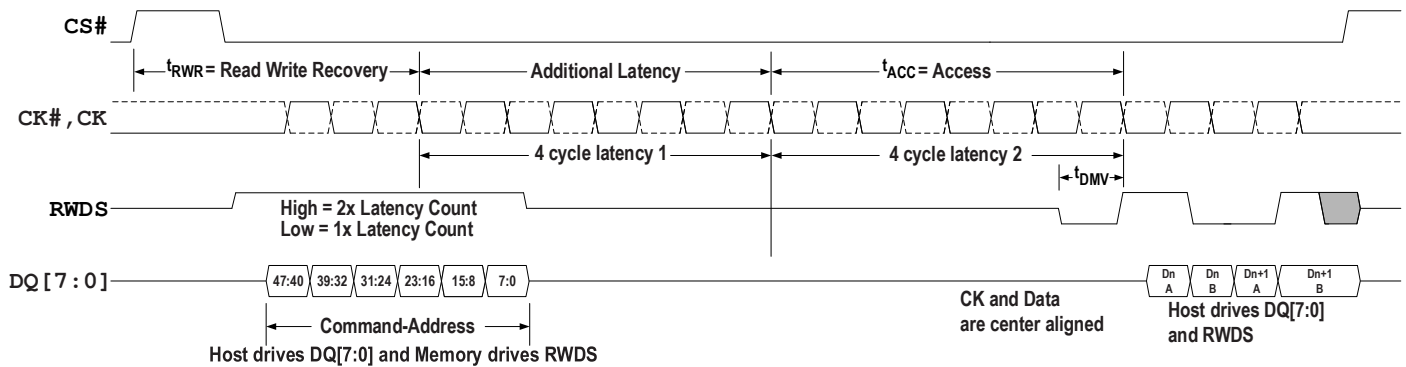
CS#

$t_{RWR}$ = Read Write Recovery

Additional Latency

$t_{ACC}$ = Access

CK#,CK

4 cycle latency 1

4 cycle latency 2

$t_{DMV}$

RWDS

High = 2x Latency Count
Low = 1x Latency Count

DQ[7:0]

47:40 39:32 31:24 23:16 15:8 7:0

Dn A Dn B Dn+1 A Dn+1 B

Command-Address

Host drives DQ[7:0] and Memory drives RWDS

CK and Data are center aligned

Host drives DQ[7:0] and RWDS